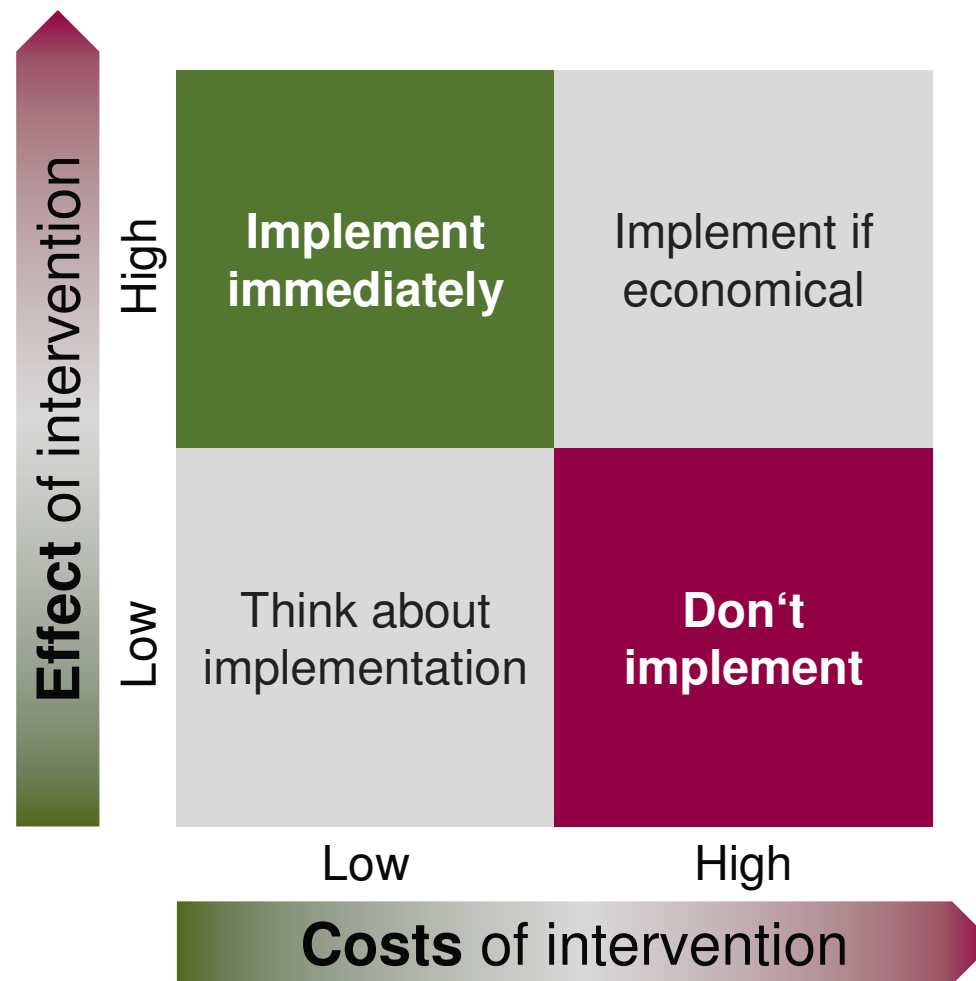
Effect of intervention

High

Low

| | Low | High |
|---|---|---|
| High | Implement immediately | Implement if economical |
| Low | Think about implementation | Don‘t implement |

Costs of intervention